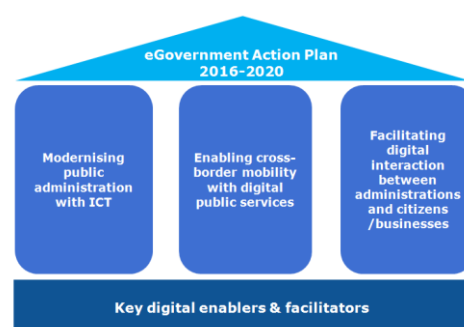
eGovernment Action Plan 2016-2020

Modernising public administration with ICT

Enabling cross-border mobility with digital public services

Facilitating digital interaction between administrations and citizens /businesses

Key digital enablers & facilitators